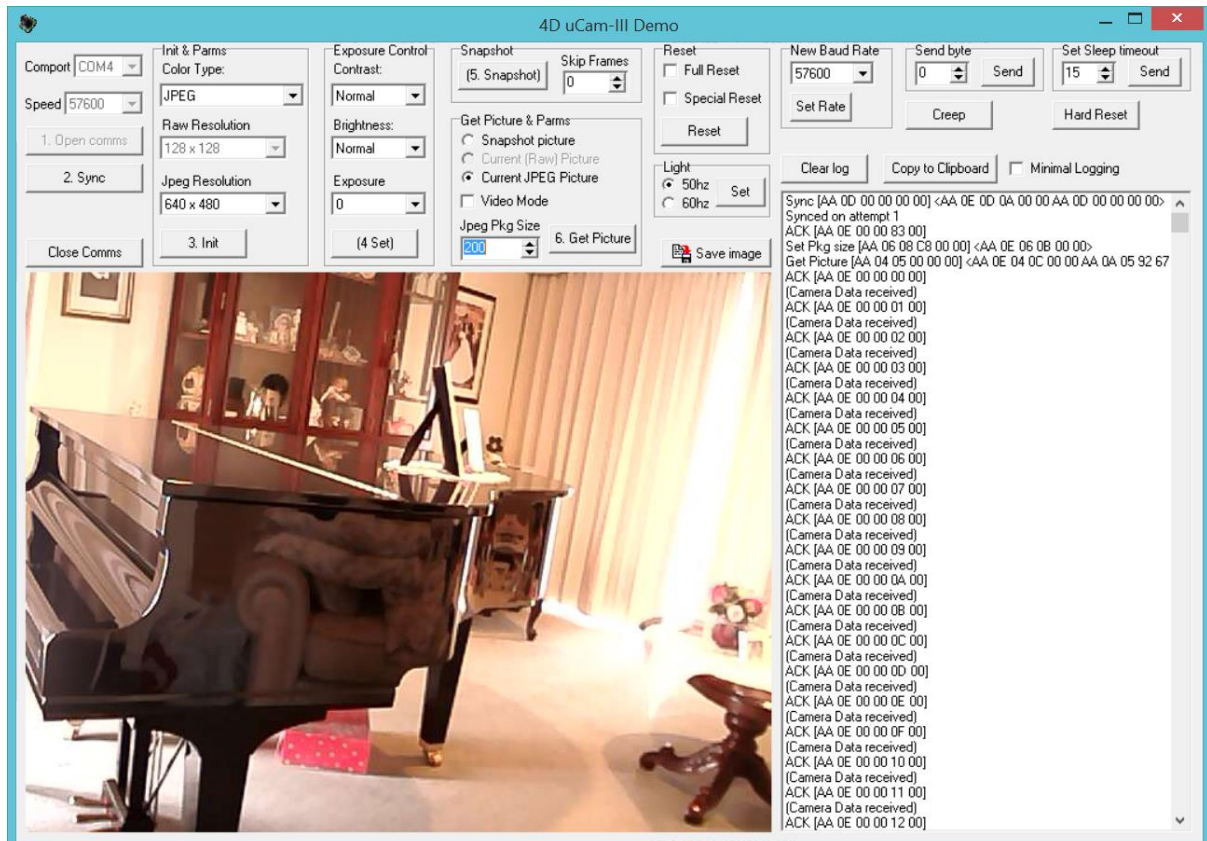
4D uCam-III Demo

Comport COM4
Speed 57600
1. Open comms
2. Sync
Close Comms

Init & Parms
Color Type:
JPEG
Raw Resolution
128 x 128
Jpeg Resolution
640 x 480
3. Init

Exposure Control
Contrast:
Normal
Brightness:
Normal
Exposure
0
(4 Set)

Snapshot
(5. Snapshot)
Skip Frames
0

Get Picture & Parms
Snapshot picture
Current (Raw) Picture
Current JPEG Picture
Video Mode
Jpeg Pkg Size
200
6. Get Picture

Reset
Full Reset
Special Reset
Reset

Light
50hz
60hz
Set

Save image

New Baud Rate
57600
Set Rate

Send byte
0
Send
Creep

Set Sleep timeout
15
Send
Hard Reset

Clear log
Copy to Clipboard
Minimal Logging

Sync [AA 0D 00 00 00 00] <AA 0E 0D 0A 00 00 AA 0D 00 00 00 00>
Synced on attempt 1
ACK [AA 0E 00 00 83 00]
Set Pkg size [AA 06 08 C8 00 00] <AA 0E 06 0B 00 00>
Get Picture [AA 04 05 00 00 00] <AA 0E 04 0C 00 00 AA 0A 05 92 67
ACK [AA 0E 00 00 00 00]
(Camera Data received)
ACK [AA 0E 00 00 01 00]
(Camera Data received)
ACK [AA 0E 00 00 02 00]
(Camera Data received)
ACK [AA 0E 00 00 03 00]
(Camera Data received)
ACK [AA 0E 00 00 04 00]
(Camera Data received)
ACK [AA 0E 00 00 05 00]
(Camera Data received)
ACK [AA 0E 00 00 06 00]
(Camera Data received)
ACK [AA 0E 00 00 07 00]
(Camera Data received)
ACK [AA 0E 00 00 08 00]
(Camera Data received)
ACK [AA 0E 00 00 09 00]
(Camera Data received)
ACK [AA 0E 00 00 0A 00]
(Camera Data received)
ACK [AA 0E 00 00 0B 00]
(Camera Data received)
ACK [AA 0E 00 00 0C 00]
(Camera Data received)
ACK [AA 0E 00 00 0D 00]
(Camera Data received)
ACK [AA 0E 00 00 0E 00]
(Camera Data received)
ACK [AA 0E 00 00 0F 00]
(Camera Data received)
ACK [AA 0E 00 00 10 00]
(Camera Data received)
ACK [AA 0E 00 00 11 00]
(Camera Data received)
ACK [AA 0E 00 00 12 00]